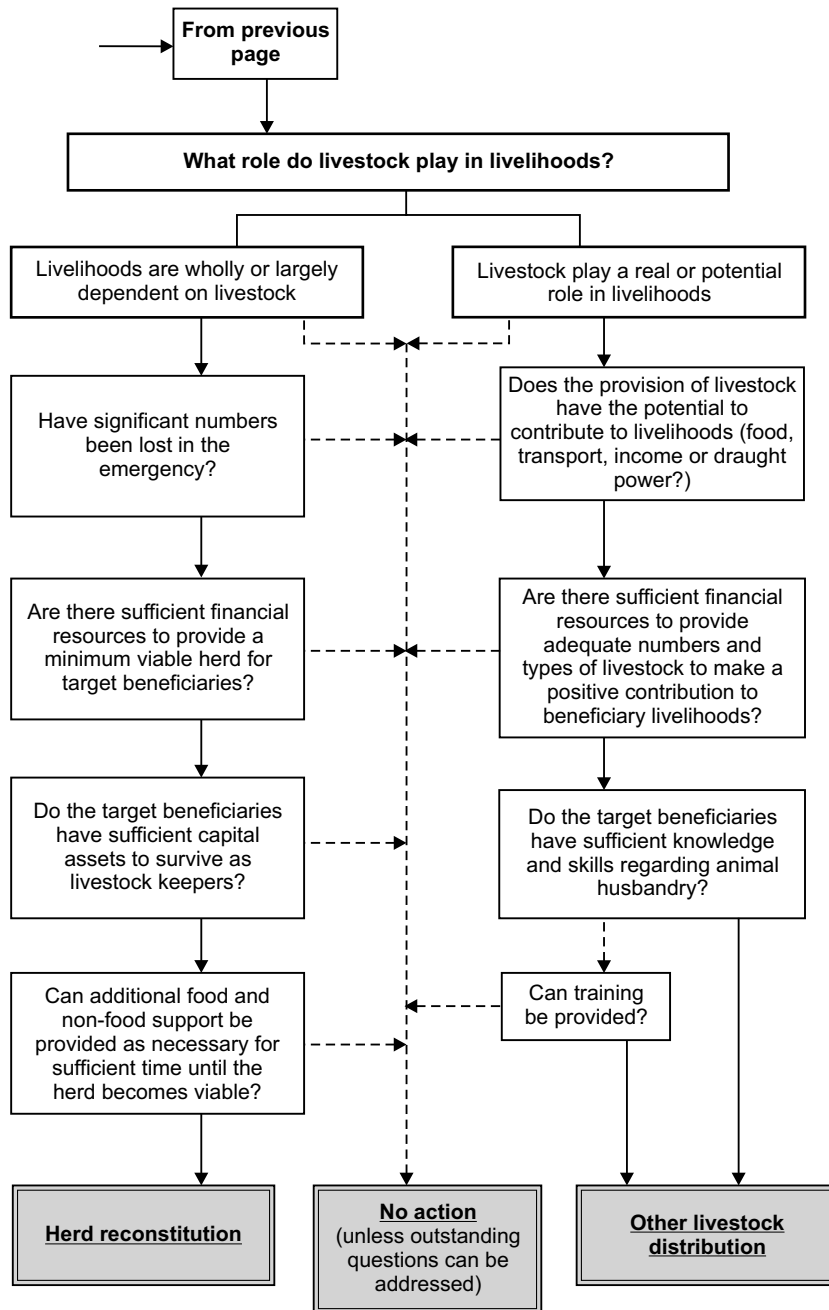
From previous page

What role do livestock play in livelihoods?

Livelihoods are wholly or largely dependent on livestock

Livestock play a real or potential role in livelihoods

Have significant numbers been lost in the emergency?

Does the provision of livestock have the potential to contribute to livelihoods (food, transport, income or draught power?)

Are there sufficient financial resources to provide a minimum viable herd for target beneficiaries?

Are there sufficient financial resources to provide adequate numbers and types of livestock to make a positive contribution to beneficiary livelihoods?

Do the target beneficiaries have sufficient capital assets to survive as livestock keepers?

Do the target beneficiaries have sufficient knowledge and skills regarding animal husbandry?

Can additional food and non-food support be provided as necessary for sufficient time until the herd becomes viable?

Can training be provided?

Herd reconstitution

No action (unless outstanding questions can be addressed)

Other livestock distribution